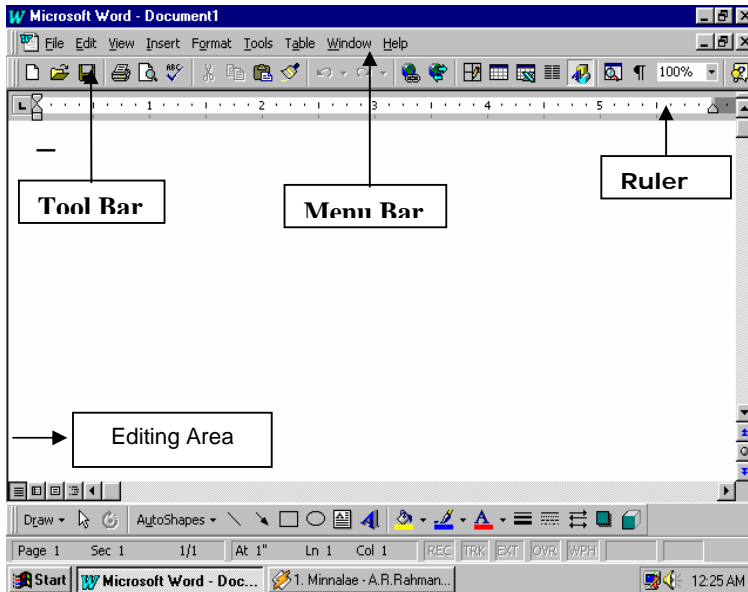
Microsoft Word - Document1

File Edit View Insert Format Tools Table Window Help

100%

1 2 3 4 5

Tool Bar

Menu Bar

Ruler

Editing Area

Draw AutoShapes

Page 1 Sec 1 1/1 At 1" Ln 1 Col 1 REC TRK EXT OVR WPH

Start Microsoft Word - Doc... 1. Minnalae - A.R.Rahman... 12:25 AM